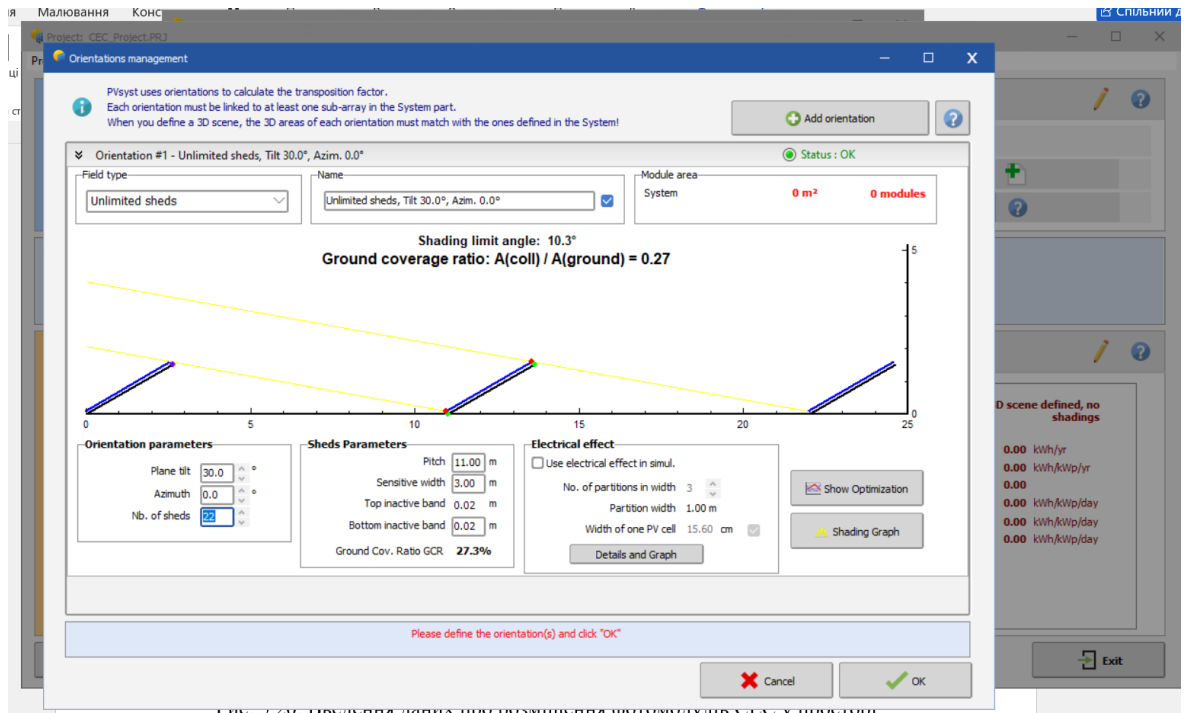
ня Малювання Конс

Спільний д

Project: CEC_Project.PRJ

ці

ст

Orientations management

PVsyst uses orientations to calculate the transposition factor.
Each orientation must be linked to at least one sub-array in the System part.
When you define a 3D scene, the 3D areas of each orientation must match with the ones defined in the System!

Add orientation

Orientation #1 - Unlimited sheds, Tilt 30.0°, Azim. 0.0°

Status : OK

Field type
Unlimited sheds

Name
Unlimited sheds, Tilt 30.0°, Azim. 0.0°

Module area
System 0 m² 0 modules

Shading limit angle: 10.3°
Ground coverage ratio: A(coll) / A(ground) = 0.27

5
0
0 5 10 15 20 25

Orientation parameters
Plane tilt 30.0 °
Azimuth 0.0 °
Nb. of sheds 22

Sheds Parameters
Pitch 11.00 m
Sensitive width 3.00 m
Top inactive band 0.02 m
Bottom inactive band 0.02 m
Ground Cov. Ratio GCR 27.3%

Electrical effect
Use electrical effect in simul.
No. of partitions in width 3
Partition width 1.00 m
Width of one PV cell 15.60 cm
Details and Graph

Show Optimization
Shading Graph

D scene defined, no shadings
0.00 kWh/yr
0.00 kWh/kWp/yr
0.00
0.00 kWh/kWp/day
0.00 kWh/kWp/day
0.00 kWh/kWp/day

Please define the orientation(s) and click "OK"

Exit

Cancel
OK

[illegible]